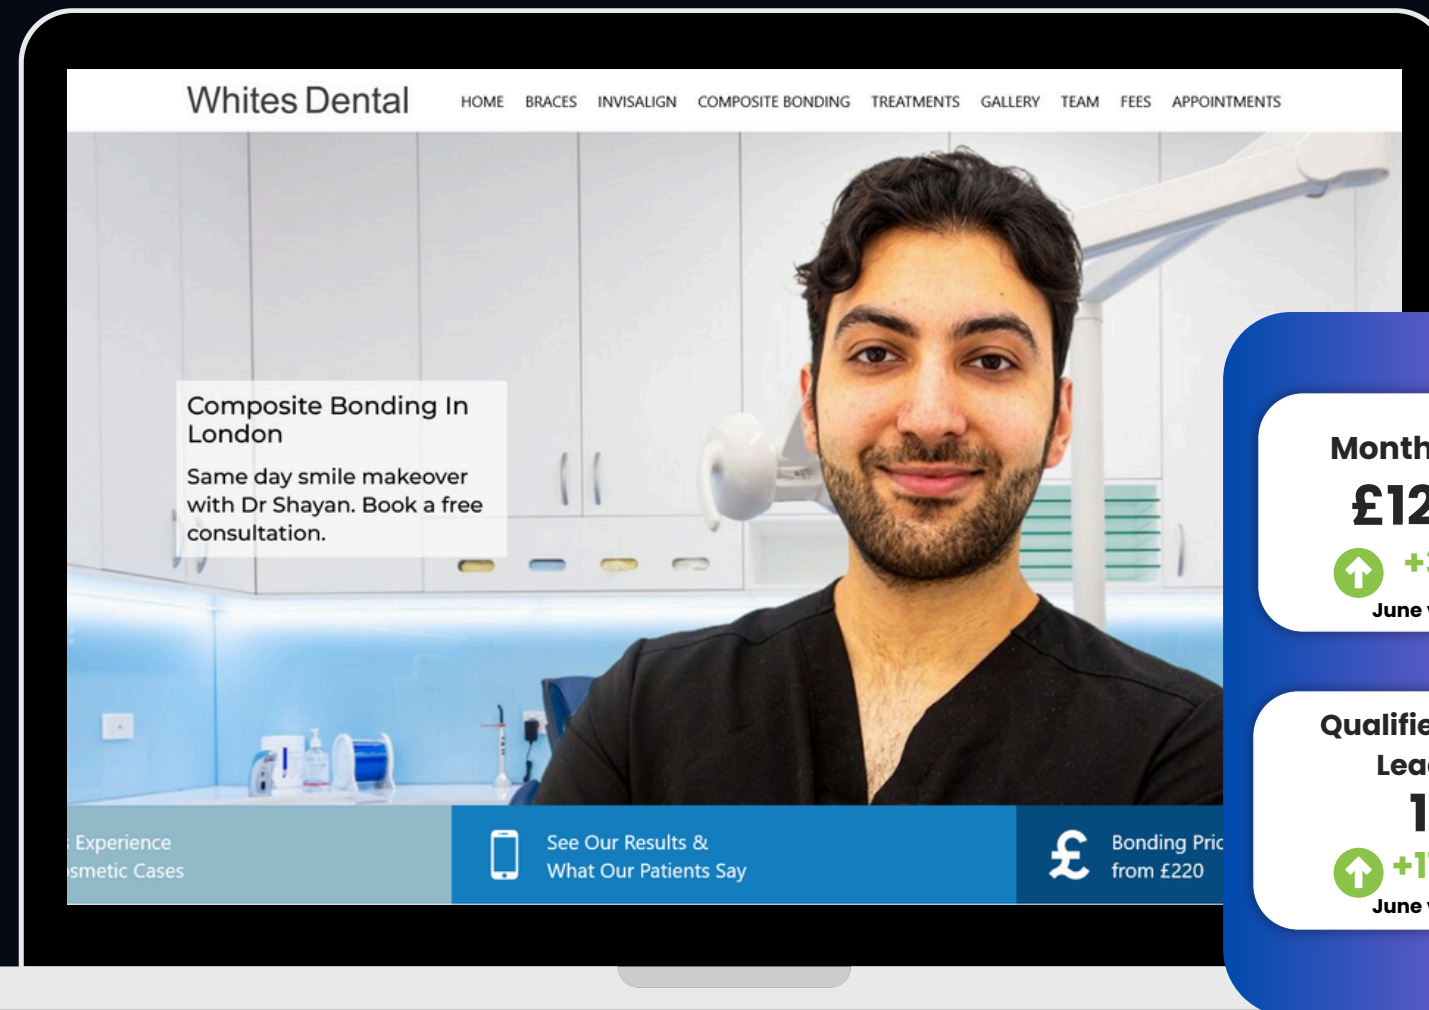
Whites Dental

HOME BRACES INVISALIGN COMPOSITE BONDING TREATMENTS GALLERY TEAM FEES APPOINTMENTS

Composite Bonding In London

Same day smile makeover with Dr Shayan. Book a free consultation.

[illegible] Experience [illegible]smetic Cases

See Our Results & What Our Patients Say

Bonding Pric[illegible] from £220

Month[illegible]

£12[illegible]

+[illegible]

June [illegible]

Qualifie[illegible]

Lea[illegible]

1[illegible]

+1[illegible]

June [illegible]